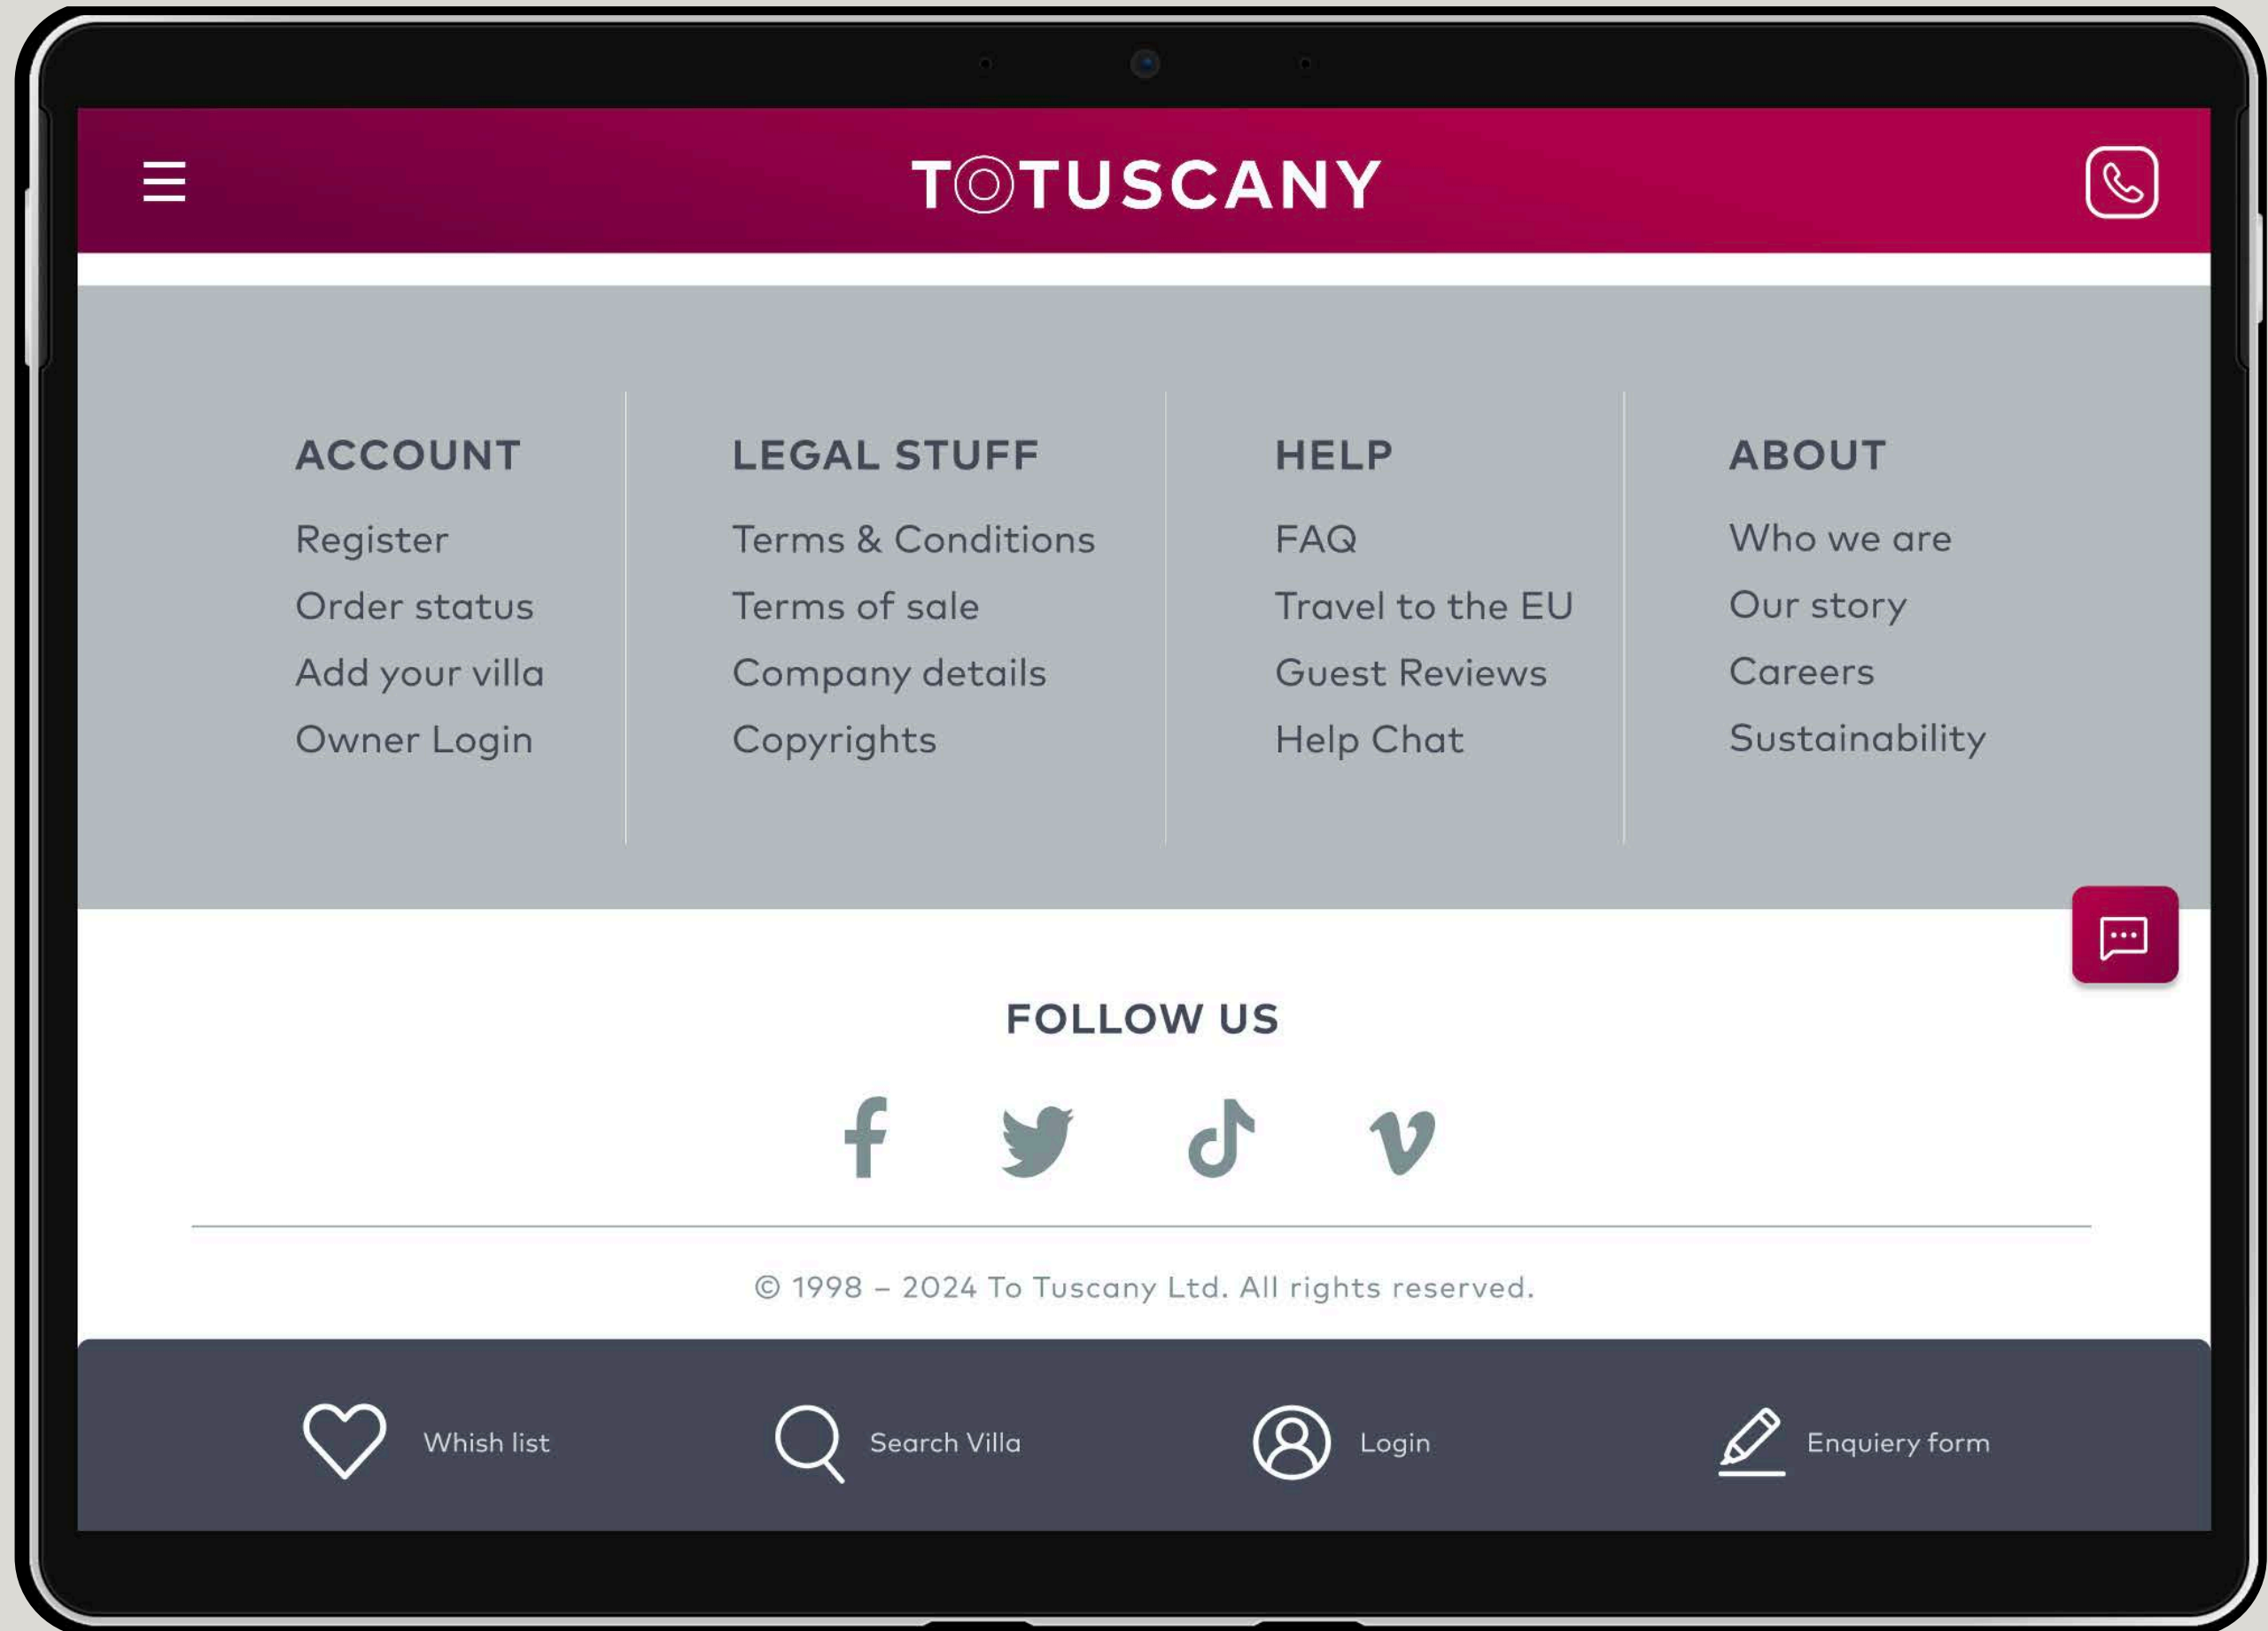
TOTUSCANY

ACCOUNT
Register
Order status
Add your villa
Owner Login

LEGAL STUFF
Terms & Conditions
Terms of sale
Company details
Copyrights

HELP
FAQ
Travel to the EU
Guest Reviews
Help Chat

ABOUT
Who we are
Our story
Careers
Sustainability

FOLLOW US

© 1998 – 2024 To Tuscany Ltd. All rights reserved.

Whish list
Search Villa
Login
Enquiery form